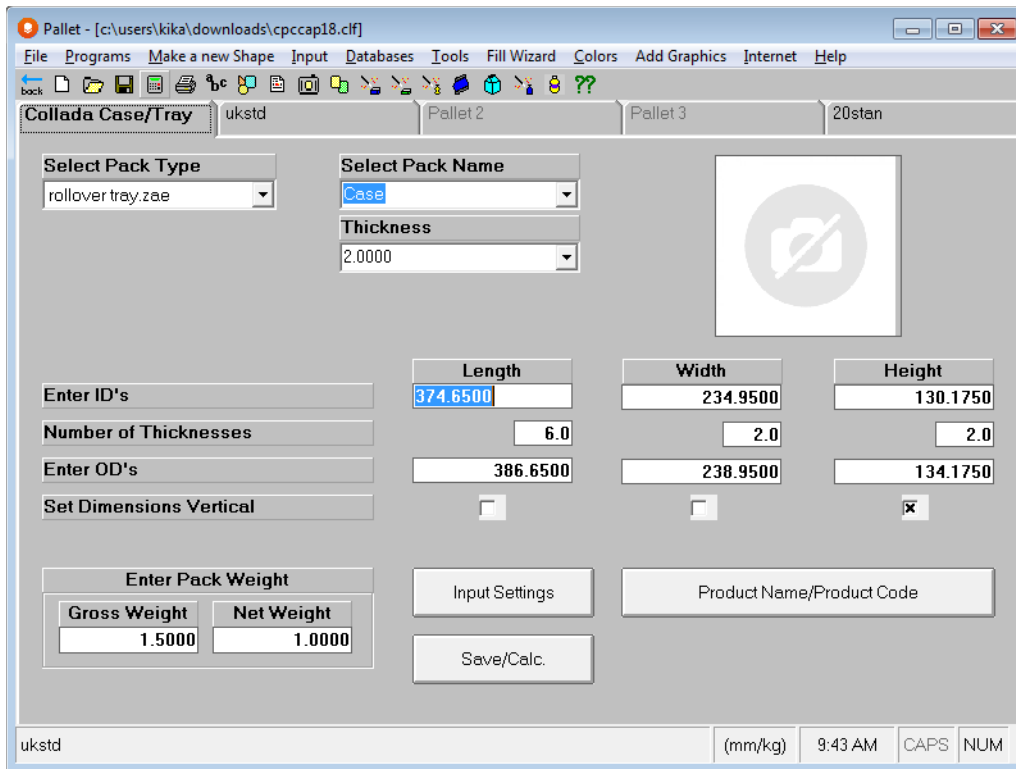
Pallet - [c:\users\kika\downloads\cpccap18.clf]

File Programs Make a new Shape Input Databases Tools Fill Wizard Colors Add Graphics Internet Help

back ??

Collada Case/Tray | ukstd | Pallet 2 | Pallet 3 | 20stan

Select Pack Type
rollover tray.zae

Select Pack Name
Case

Thickness
2.0000

| | Length | Width | Height |
|---|---|---|---|
| Enter ID's | 374.6500 | 234.9500 | 130.1750 |
| Number of Thicknesses | 6.0 | 2.0 | 2.0 |
| Enter OD's | 386.6500 | 238.9500 | 134.1750 |
| Set Dimensions Vertical | | | x |

Enter Pack Weight
Gross Weight 1.5000
Net Weight 1.0000

Input Settings

Product Name/Product Code

Save/Calc.

ukstd (mm/kg) 9:43 AM CAPS NUM